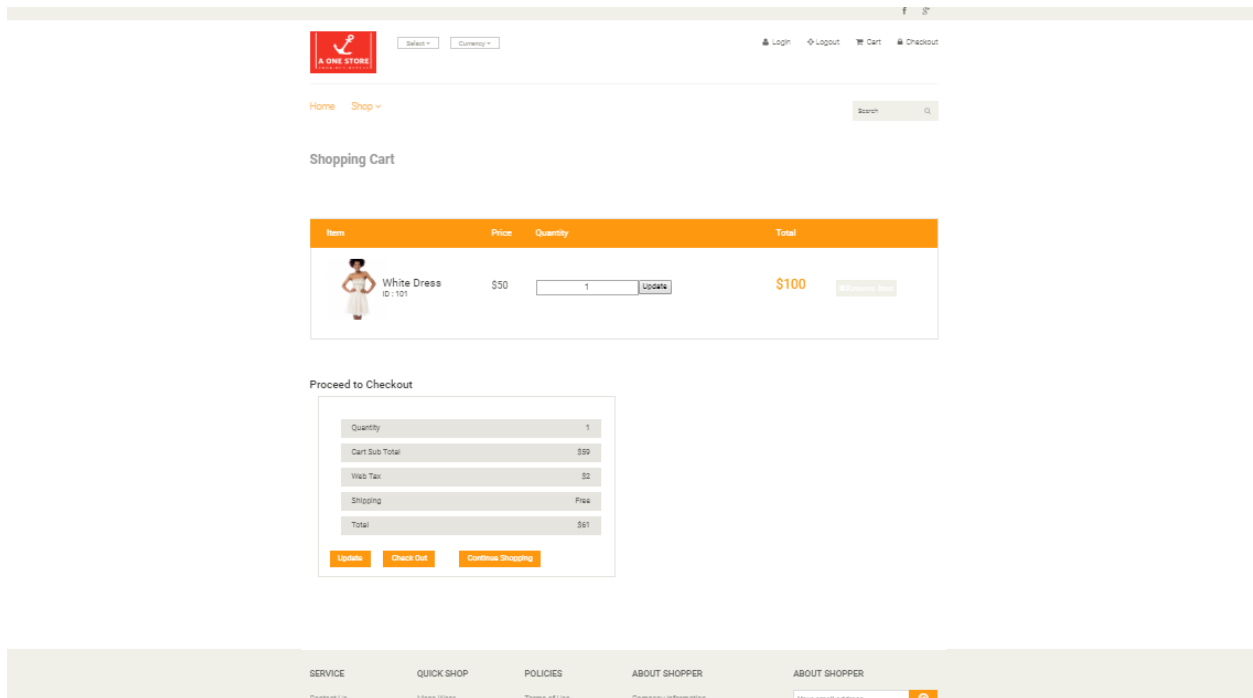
f g+

A ONE STORE

Select Currency

Login Logout Cart Checkout

Home Shop

Search

Shopping Cart

| Item | Price | Quantity | Total | |
|---|---|---|---|---|
| White Dress ID : 101 | $50 | 1 Update | $100 | Remove Item |

Proceed to Checkout

| | |
|---|---|
| Quantity | 1 |
| Cart Sub Total | $59 |
| Web Tax | $2 |
| Shipping | Free |
| Total | $61 |

Update Check Out Continue Shopping

SERVICE QUICK SHOP POLICIES ABOUT SHOPPER ABOUT SHOPPER

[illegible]